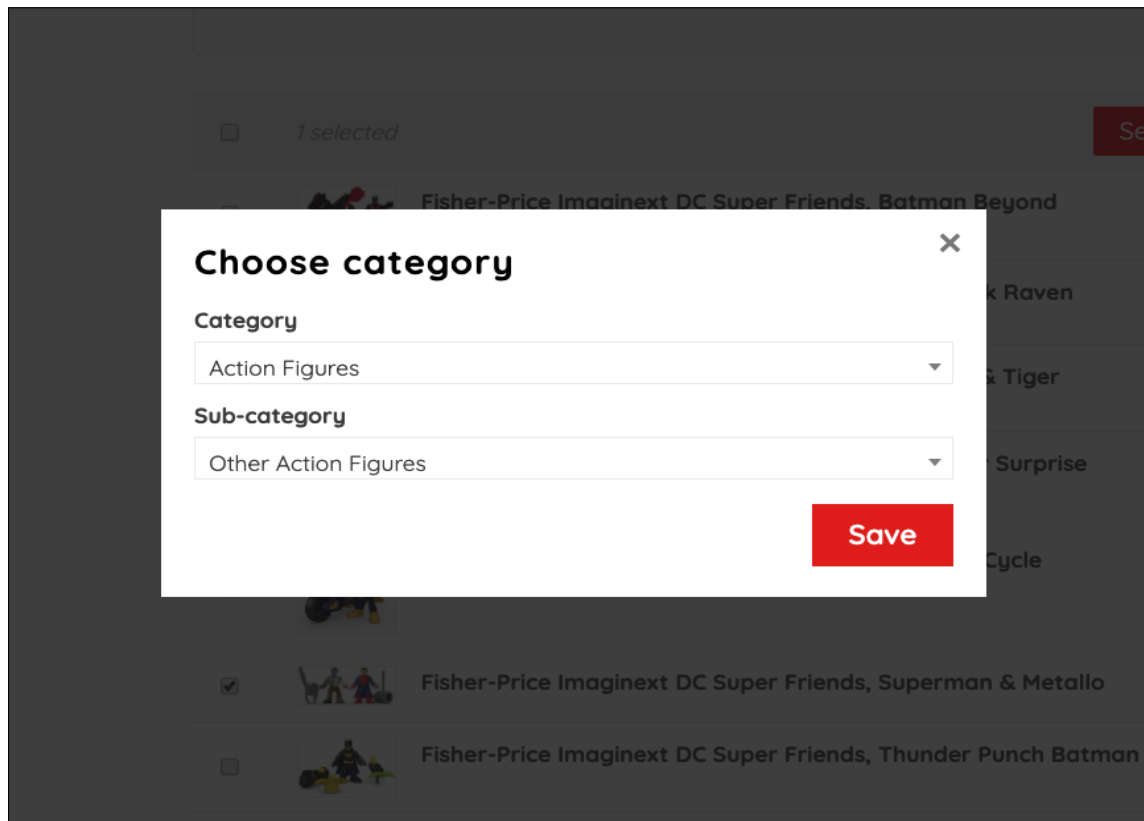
1 selected

Se

Fisher-Price Imaginext DC Super Friends, Batman Beyond

k Raven

& Tiger

Surprise

Cycle

Choose category

×

Category

Action Figures

Sub-category

Other Action Figures

Save

Fisher-Price Imaginext DC Super Friends, Superman & Metallo

Fisher-Price Imaginext DC Super Friends, Thunder Punch Batman